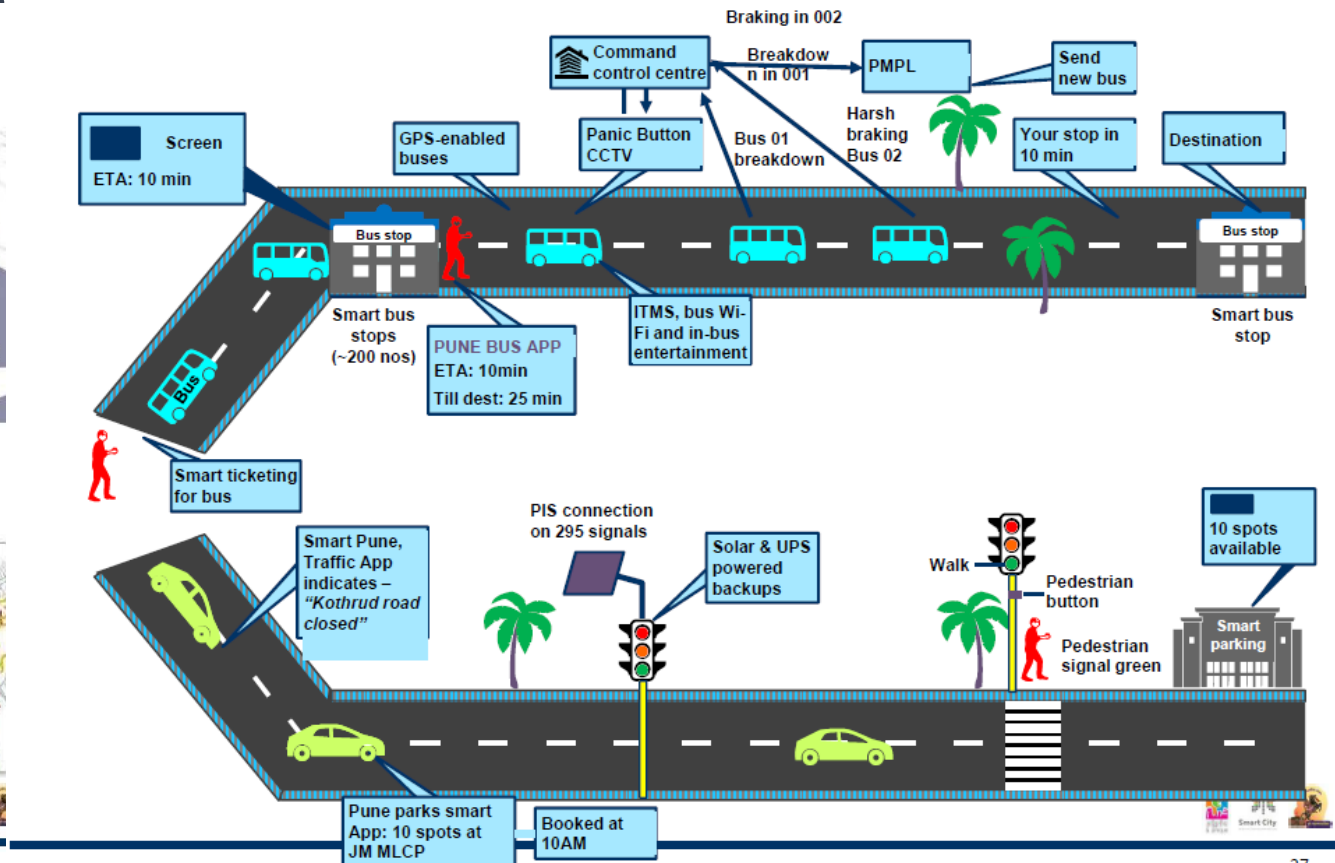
Braking in 002

Command control centre

Breakdown in 001

PMPL

Send new bus

Screen

ETA: 10 min

GPS-enabled buses

Panic Button CCTV

Bus 01 breakdown

Harsh braking Bus 02

Your stop in 10 min

Destination

Bus stop

Bus stop

Bus

Smart bus stops (~200 nos)

PUNE BUS APP
ETA: 10min
Till dest: 25 min

ITMS, bus Wi-Fi and in-bus entertainment

Smart bus stop

Smart ticketing for bus

Smart Pune, Traffic App indicates – *"Kothrud road closed"*

PIS connection on 295 signals

Solar & UPS powered backups

Walk

Pedestrian button

Pedestrian signal green

10 spots available

Smart parking

Pune parks smart App: 10 spots at JM MLCP

Booked at 10AM

Smart City

27